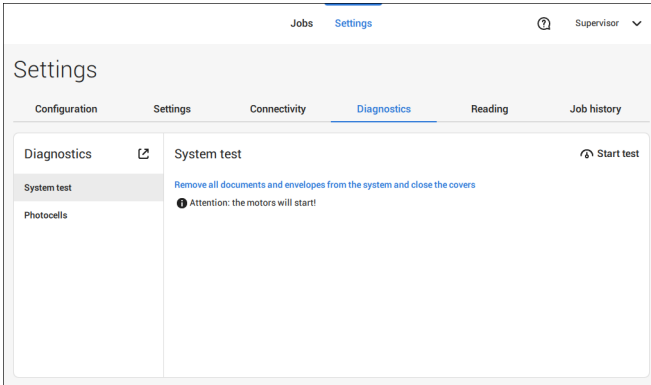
Jobs Settings

Supervisor

Settings

Configuration Settings Connectivity Diagnostics Reading Job history

Diagnostics

System test

Photocells

System test

Start test

Remove all documents and envelopes from the system and close the covers

Attention: the motors will start!